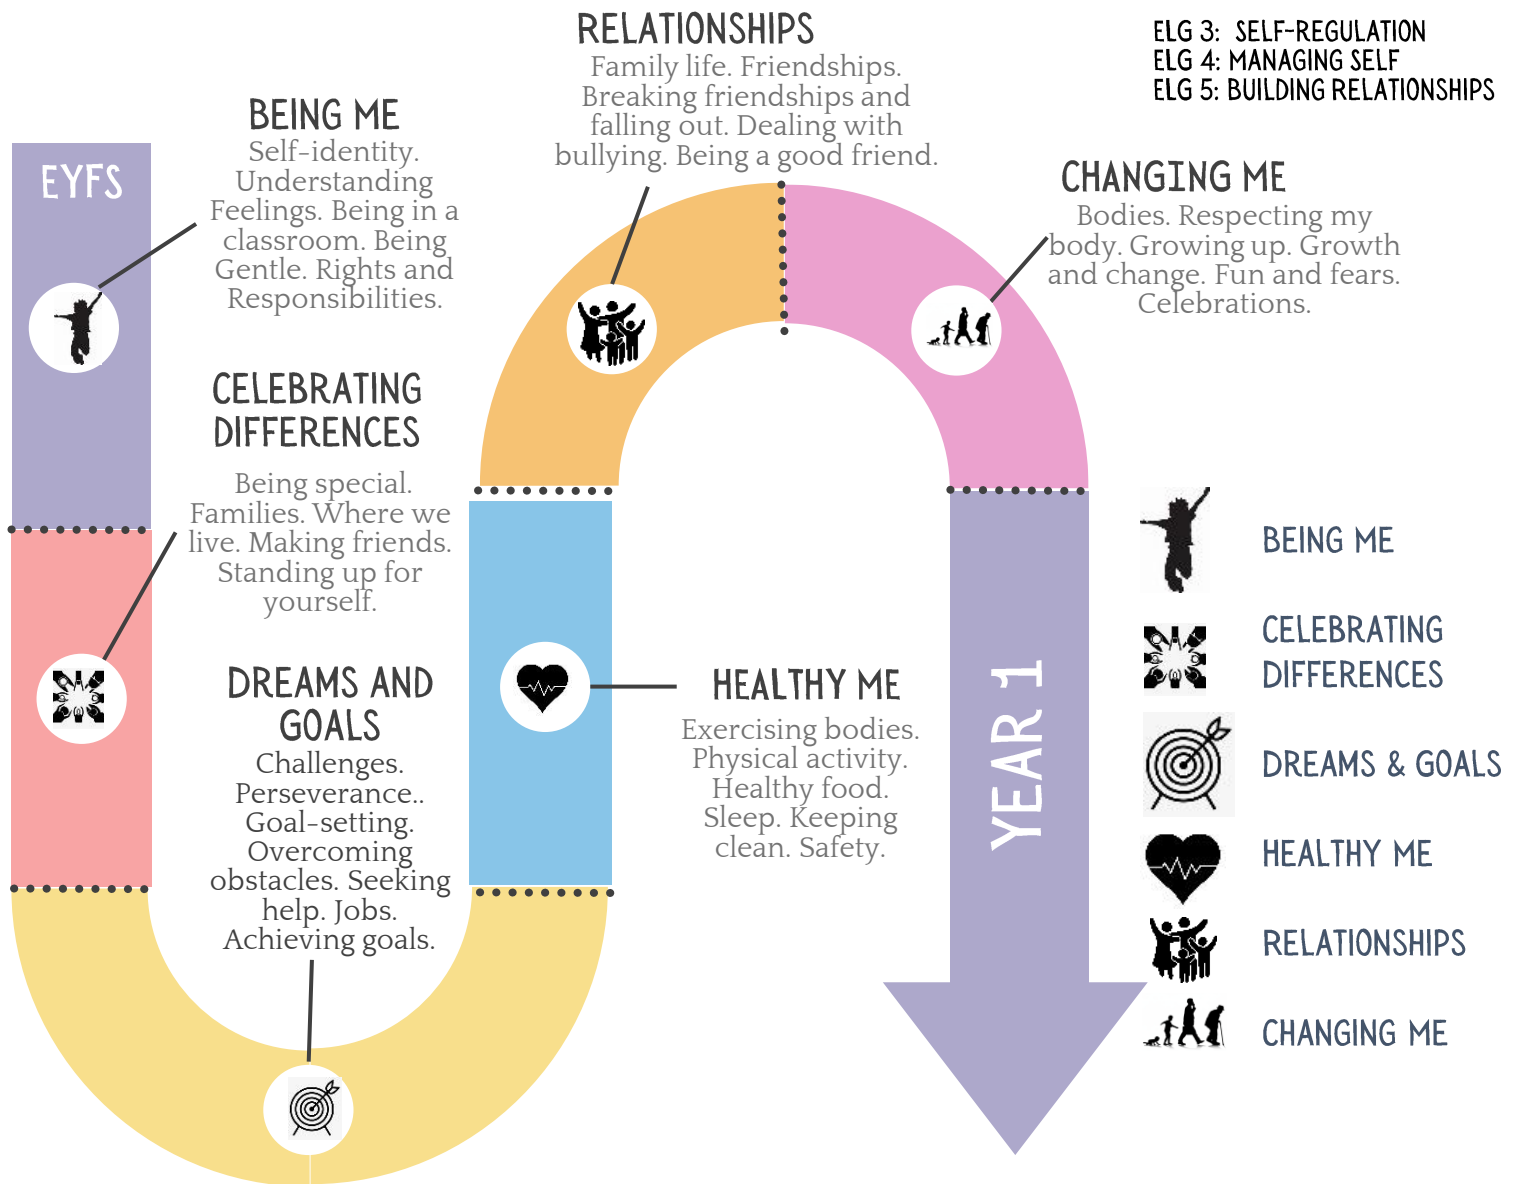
RELATIONSHIPS
Family life. Friendships. Breaking friendships and falling out. Dealing with bullying. Being a good friend.

ELG 3: SELF-REGULATION
ELG 4: MANAGING SELF
ELG 5: BUILDING RELATIONSHIPS

EYFS

BEING ME
Self-identity. Understanding Feelings. Being in a classroom. Being Gentle. Rights and Responsibilities.

CHANGING ME
Bodies. Respecting my body. Growing up. Growth and change. Fun and fears. Celebrations.

CELEBRATING DIFFERENCES
Being special. Families. Where we live. Making friends. Standing up for yourself.

DREAMS AND GOALS
Challenges. Perseverance.. Goal-setting. Overcoming obstacles. Seeking help. Jobs. Achieving goals.

HEALTHY ME
Exercising bodies. Physical activity. Healthy food. Sleep. Keeping clean. Safety.

YEAR 1

BEING ME
CELEBRATING DIFFERENCES
DREAMS & GOALS
HEALTHY ME
RELATIONSHIPS
CHANGING ME